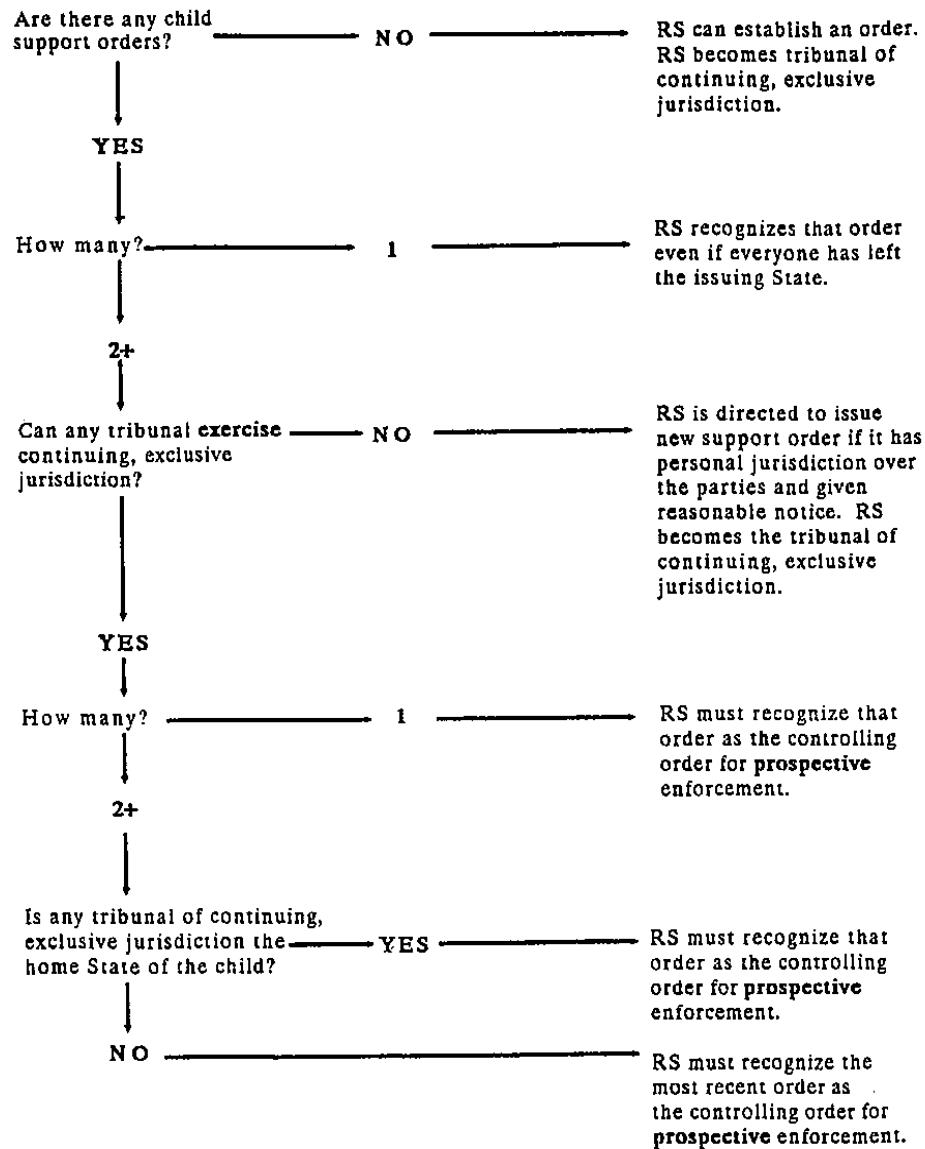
Are there any child support orders?

NO

RS can establish an order. RS becomes tribunal of continuing, exclusive jurisdiction.

YES

How many?

1

RS recognizes that order even if everyone has left the issuing State.

2+

Can any tribunal exercise continuing, exclusive jurisdiction?

NO

RS is directed to issue new support order if it has personal jurisdiction over the parties and given reasonable notice. RS becomes the tribunal of continuing, exclusive jurisdiction.

YES

How many?

1

RS must recognize that order as the controlling order for prospective enforcement.

2+

Is any tribunal of continuing, exclusive jurisdiction the home State of the child?

YES

RS must recognize that order as the controlling order for prospective enforcement.

NO

RS must recognize the most recent order as the controlling order for prospective enforcement.